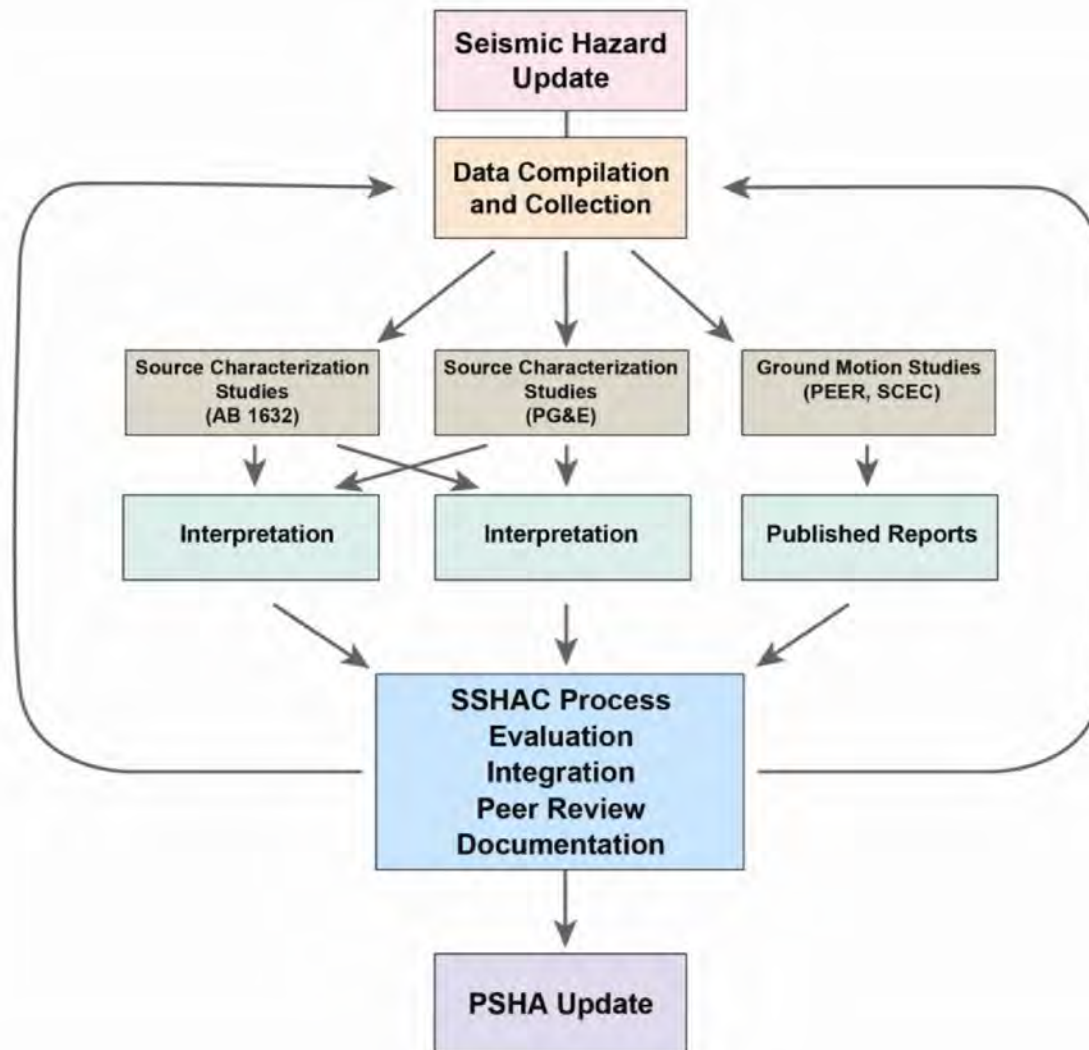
Seismic Hazard Update

Data Compilation and Collection

Source Characterization Studies (AB 1632)

Source Characterization Studies (PG&E)

Ground Motion Studies (PEER, SCEC)

Interpretation

Interpretation

Published Reports

SSHAC Process
Evaluation
Integration
Peer Review
Documentation

PSHA Update